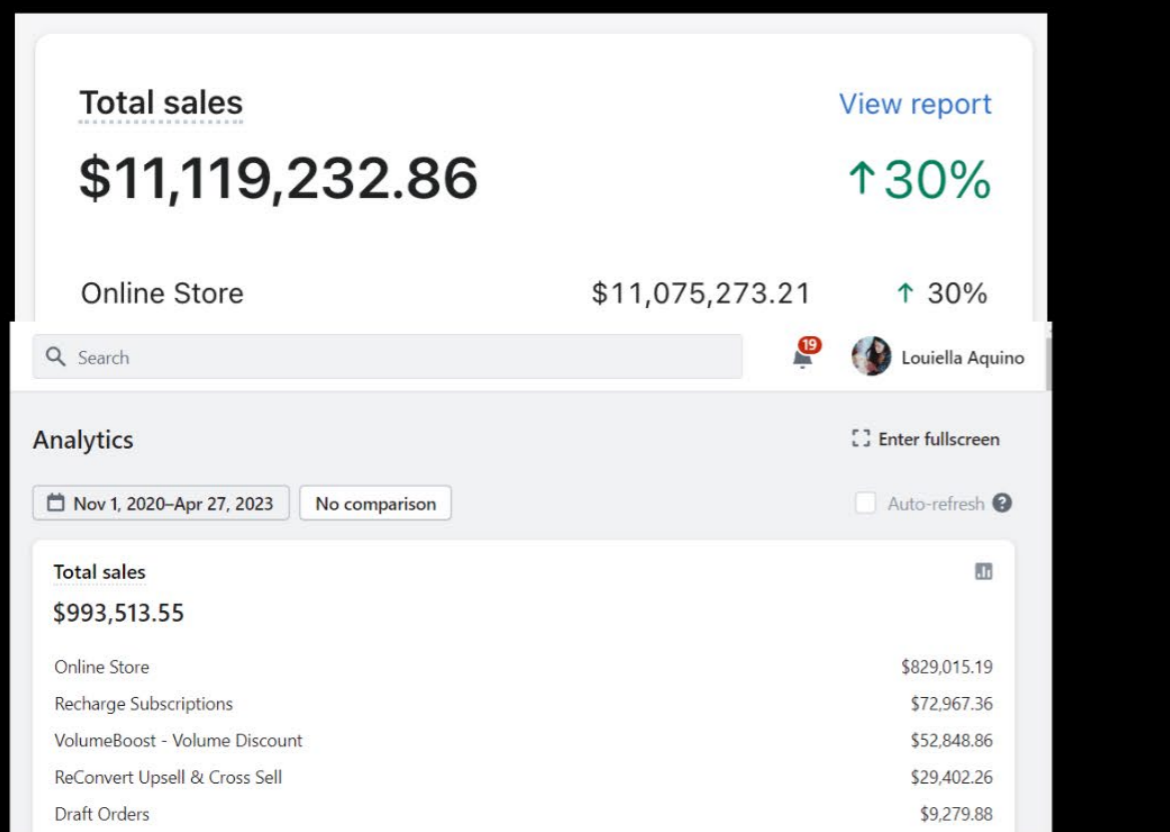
Total sales

View report

$11,119,232.86

↑30%

Online Store $11,075,273.21 ↑ 30%

Search

19

Louiella Aquino

Analytics

Enter fullscreen

Nov 1, 2020–Apr 27, 2023

No comparison

Auto-refresh

Total sales

$993,513.55

| | |
|---|---|
| Online Store | $829,015.19 |
| Recharge Subscriptions | $72,967.36 |
| VolumeBoost - Volume Discount | $52,848.86 |
| ReConvert Upsell & Cross Sell | $29,402.26 |
| Draft Orders | $9,279.88 |